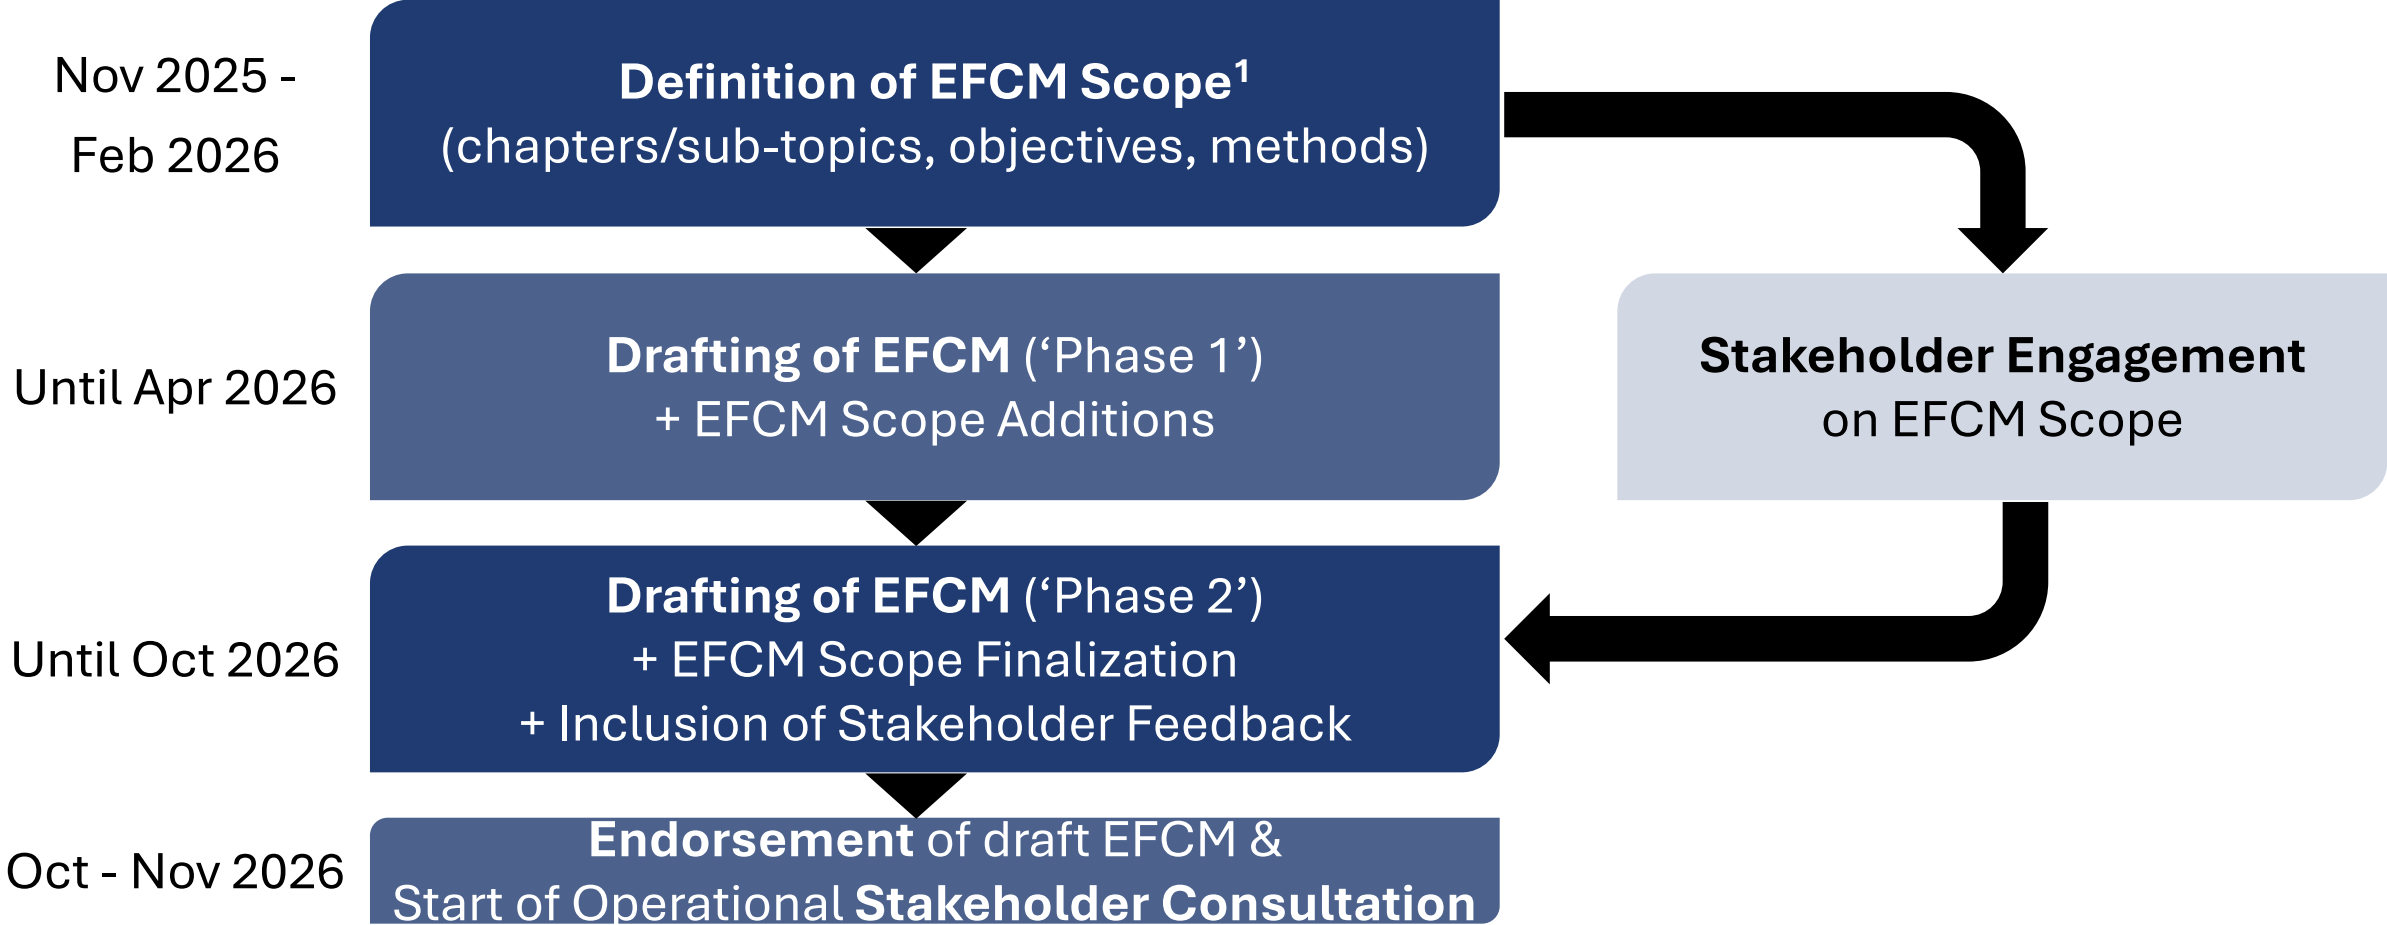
Nov 2025 - Feb 2026

Definition of EFCM Scope$^1$
(chapters/sub-topics, objectives, methods)

Until Apr 2026

Drafting of EFCM (‘Phase 1’)
+ EFCM Scope Additions

Stakeholder Engagement
on EFCM Scope

Until Oct 2026

Drafting of EFCM (‘Phase 2’)
+ EFCM Scope Finalization
+ Inclusion of Stakeholder Feedback

Oct - Nov 2026

Endorsement of draft EFCM &
Start of Operational Stakeholder Consultation